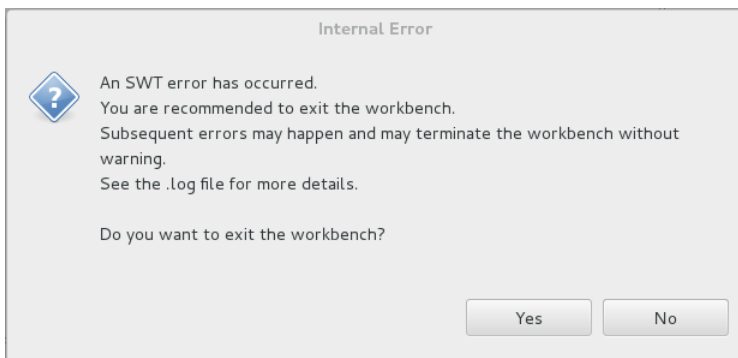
Internal Error

An SWT error has occurred.
You are recommended to exit the workbench.
Subsequent errors may happen and may terminate the workbench without warning.
See the .log file for more details.

Do you want to exit the workbench?

Yes

No